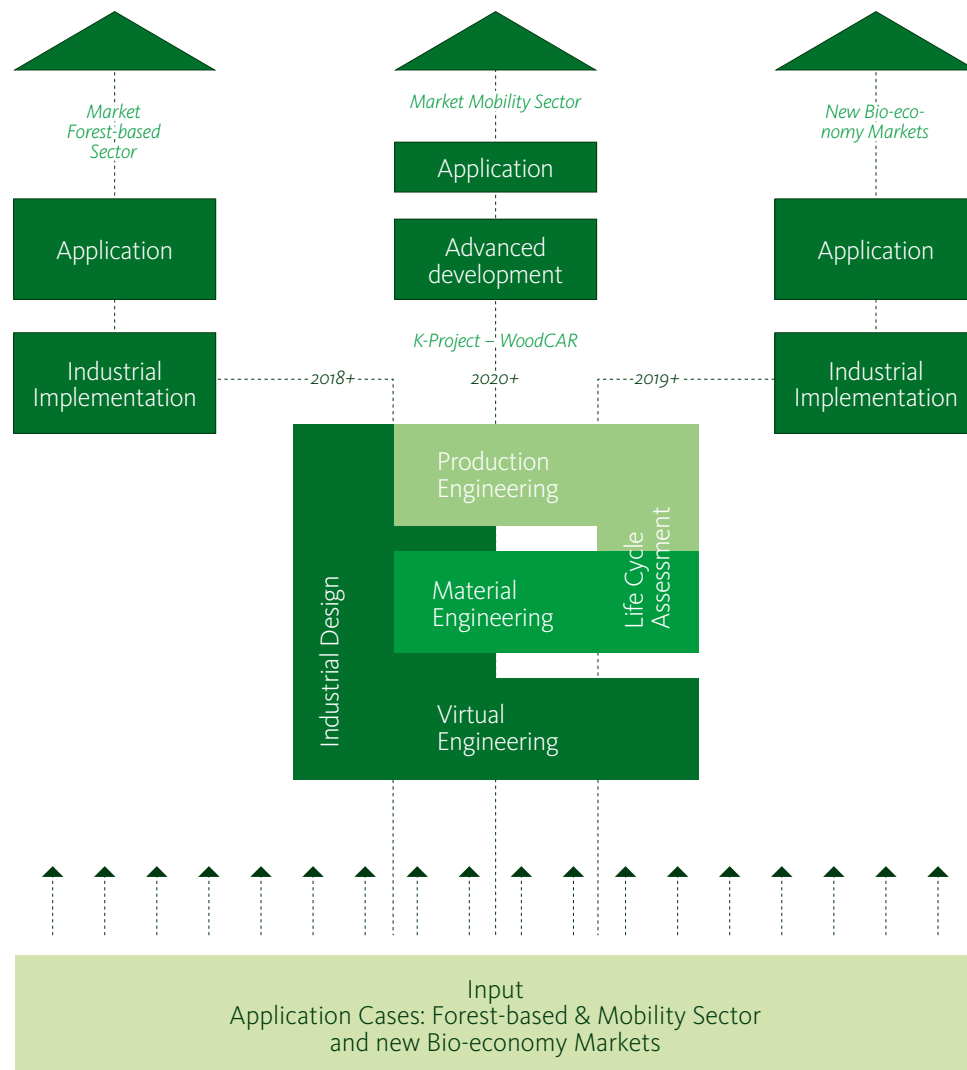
Market Forest-based Sector

Market Mobility Sector

New Bio-economy Markets

Application

Application

Advanced development

Application

K-Project – WoodCAR

Industrial Implementation

2018+

2020+

2019+

Industrial Implementation

Production Engineering

Industrial Design

Material Engineering

Life Cycle Assessment

Virtual Engineering

Input
Application Cases: Forest-based & Mobility Sector and new Bio-economy Markets